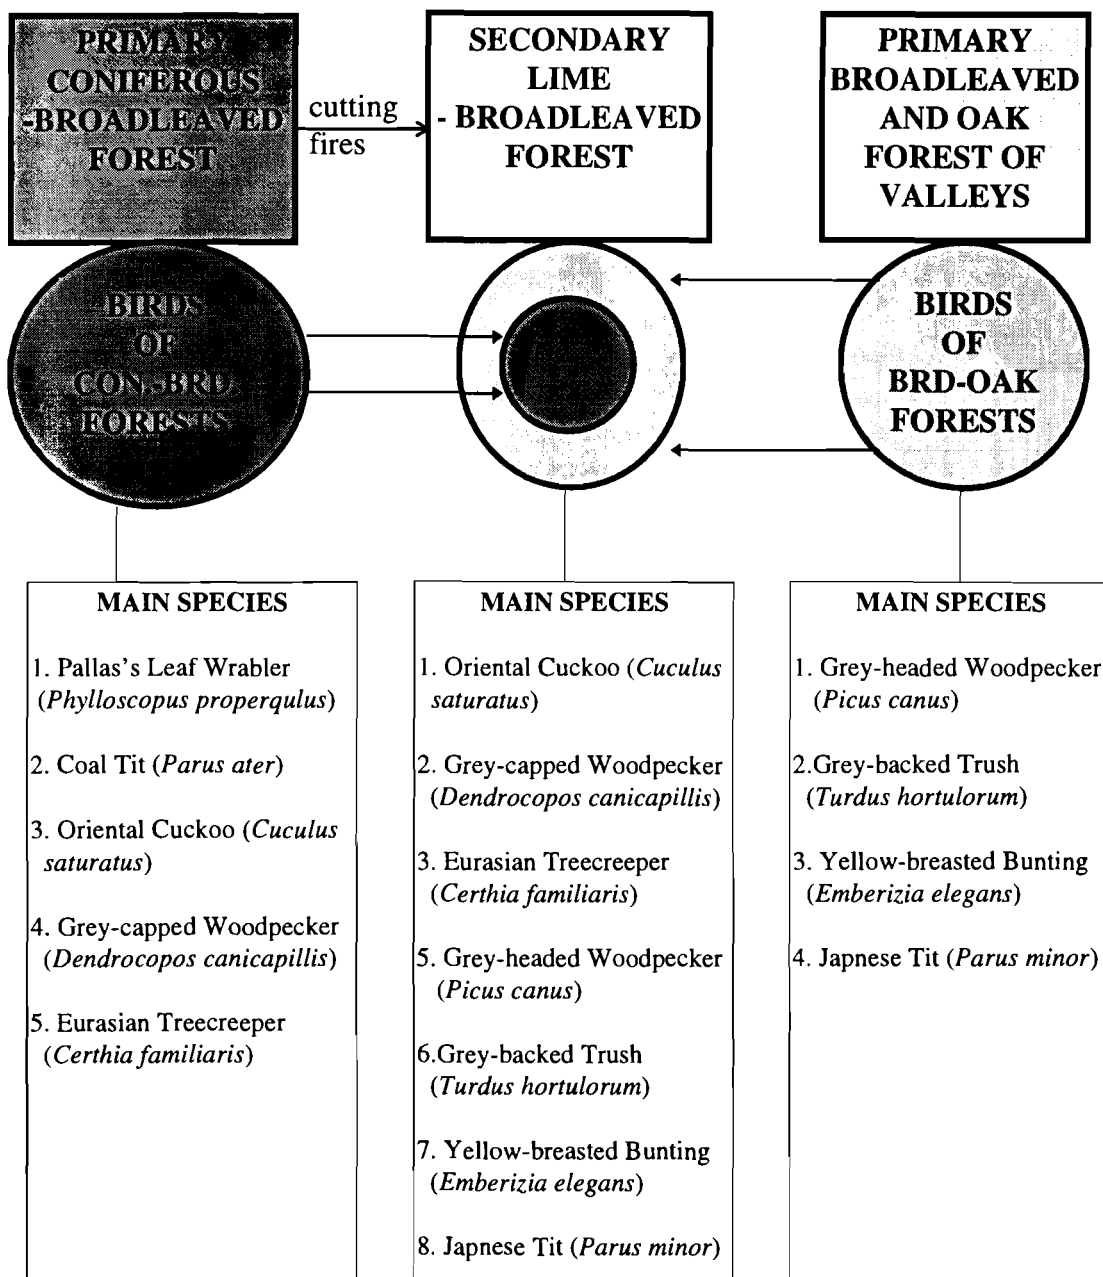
PRIMARY CONIFEROUS -BROADLEAVED FOREST

cutting fires

SECONDARY LIME - BROADLEAVED FOREST

PRIMARY BROADLEAVED AND OAK FOREST OF VALLEYS

BIRDS OF CON-BRD FORESTS

BIRDS OF BRD-OAK FORESTS

MAIN SPECIES

1. Pallas's Leaf Wrabler (*Phylloscopus properqulus*)

2. Coal Tit (*Parus ater*)

3. Oriental Cuckoo (*Cuculus saturatus*)

4. Grey-capped Woodpecker (*Dendrocopos canicapillis*)

5. Eurasian Treecreeper (*Certhia familiaris*)

MAIN SPECIES

1. Oriental Cuckoo (*Cuculus saturatus*)

2. Grey-capped Woodpecker (*Dendrocopos canicapillis*)

3. Eurasian Treecreeper (*Certhia familiaris*)

5. Grey-headed Woodpecker (*Picus canus*)

6.Grey-backed Trush (*Turdus hortulorum*)

7. Yellow-breasted Bunting (*Emberizia elegans*)

8. Japnese Tit (*Parus minor*)

MAIN SPECIES

1. Grey-headed Woodpecker (*Picus canus*)

2.Grey-backed Trush (*Turdus hortulorum*)

3. Yellow-breasted Bunting (*Emberizia elegans*)

4. Japnese Tit (*Parus minor*)